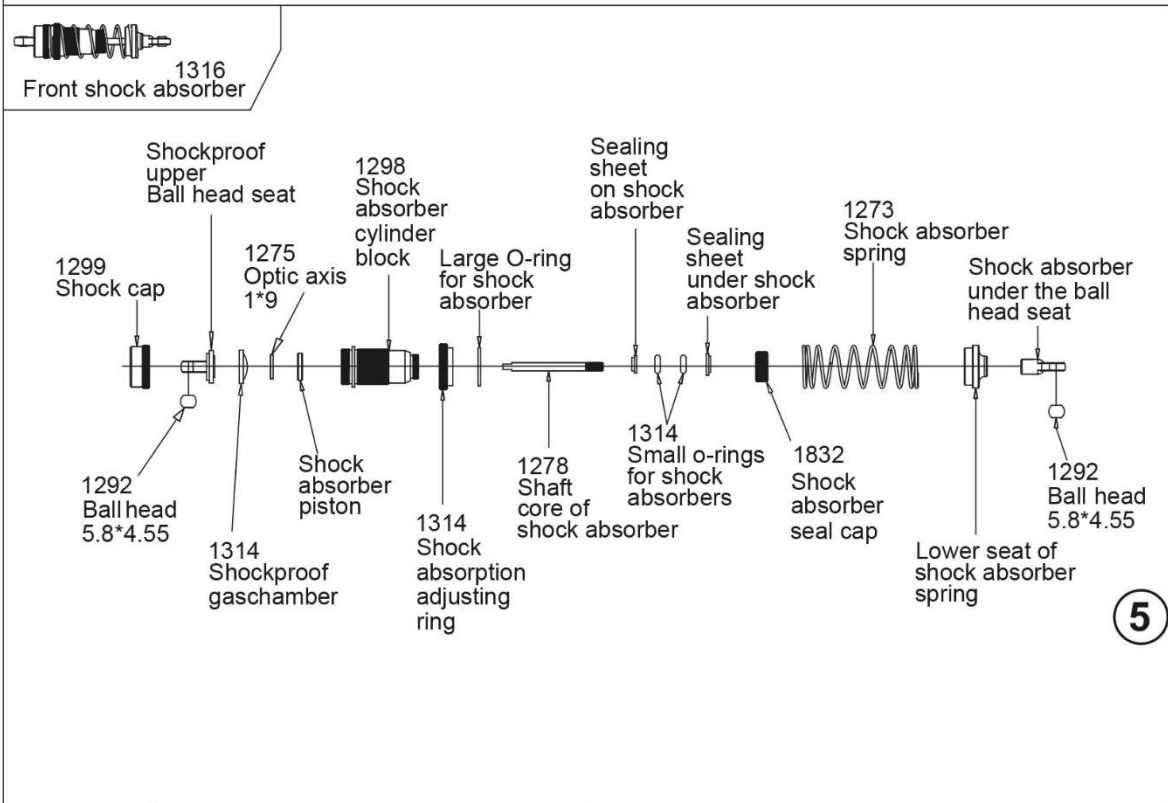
1316
Front shock absorber

Shockproof upper Ball head seat

1298 Shock absorber cylinder block

Sealing sheet on shock absorber

1273 Shock absorber spring

1299 Shock cap

1275 Optic axis 1*9

Large O-ring for shock absorber

Sealing sheet under shock absorber

Shock absorber under the ball head seat

1292 Ball head 5.8*4.55

Shock absorber piston

1278 Shaft core of shock absorber

1314 Small o-rings for shock absorbers

1832 Shock absorber seal cap

1292 Ball head 5.8*4.55

1314 Shockproof gaschamber

1314 Shock absorption adjusting ring

Lower seat of shock absorber spring

5